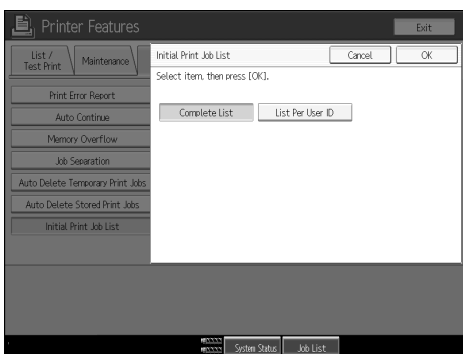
Printer Features

Exit

List / Test Print

Maintenance

Print Error Report

Auto Continue

Memory Overflow

Job Separation

Auto Delete Temporary Print Jobs

Auto Delete Stored Print Jobs

Initial Print Job List

Initial Print Job List

Cancel

OK

Select item, then press [OK].

Complete List

List Per User ID

System Status

Job List